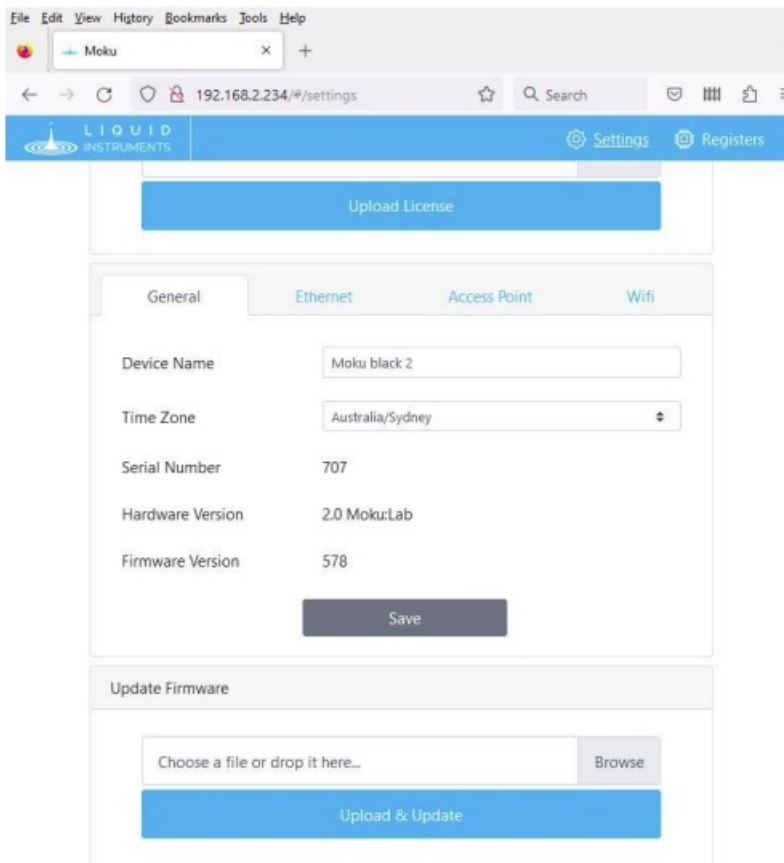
File Edit View History Bookmarks Tools Help

Moku ×  +

192.168.2.234/#/settings

Search

LIQUID INSTRUMENTS

Settings  Registers

Upload License

General  Ethernet  Access Point  Wifi

Device Name  Moku black 2

Time Zone  Australia/Sydney

Serial Number  707

Hardware Version  2.0 Moku:Lab

Firmware Version  578

Save

Update Firmware

Choose a file or drop it here...  Browse

Upload & Update